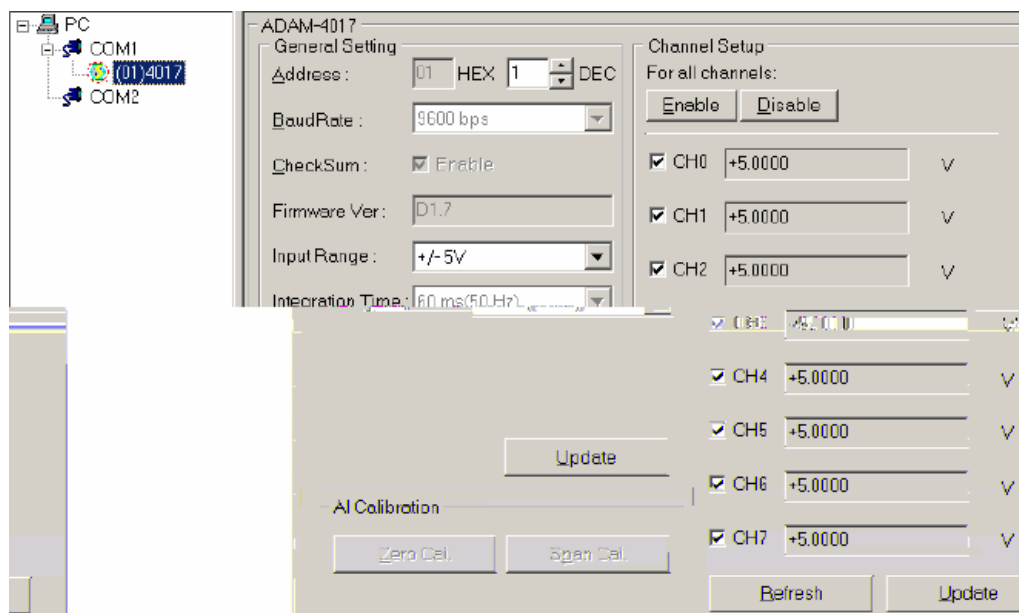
PC
COM1
(01)4017
COM2

ADAM-4017
General Setting
Address : 01 HEX 1 DEC
BaudRate : 9600 bps
CheckSum : Enable
Firmware Ver : D1.7
Input Range : +/- 5V
Integration Time : 60 ms(50 Hz)

Channel Setup
For all channels:
Enable Disable
CH0 +5.0000 V
CH1 +5.0000 V
CH2 +5.0000 V
CH3 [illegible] V
CH4 +5.0000 V
CH5 +5.0000 V
CH6 +5.0000 V
CH7 +5.0000 V
Refresh Update

Update
AI Calibration
Zero Cal. Span Cal.